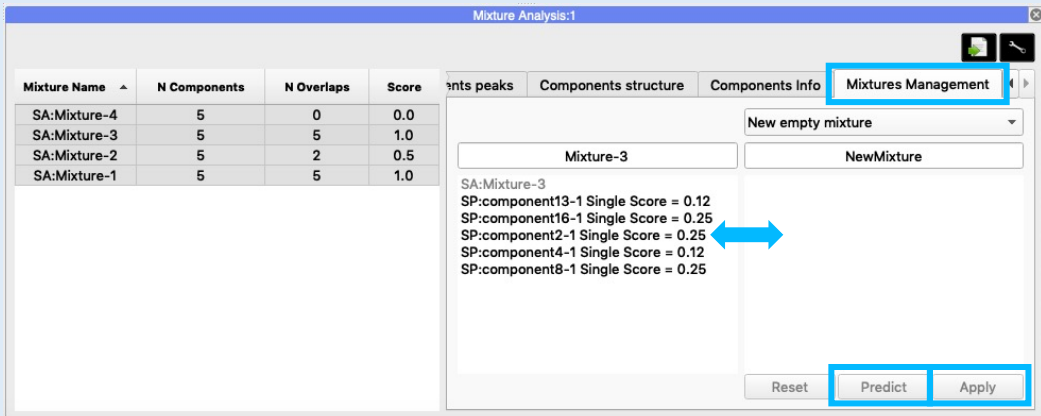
Mixture Analysis:1

| Mixture Name | N Components | N Overlaps | Score |
|---|---|---|---|
| SA:Mixture-4 | 5 | 0 | 0.0 |
| SA:Mixture-3 | 5 | 5 | 1.0 |
| SA:Mixture-2 | 5 | 2 | 0.5 |
| SA:Mixture-1 | 5 | 5 | 1.0 |

ents peaks | Components structure | Components Info | Mixtures Management

New empty mixture

Mixture-3

NewMixture

SA:Mixture-3
SP:component13-1 Single Score = 0.12
SP:component16-1 Single Score = 0.25
SP:component2-1 Single Score = 0.25
SP:component4-1 Single Score = 0.12
SP:component8-1 Single Score = 0.25

Reset Predict Apply